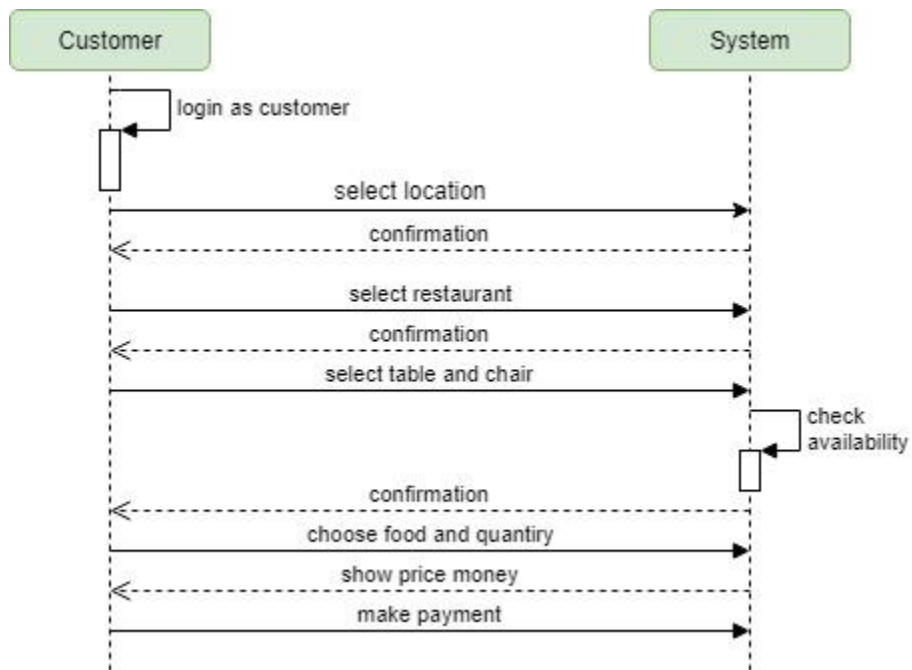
Customer

System

login as customer

select location

confirmation

select restaurant

confirmation

select table and chair

check availability

confirmation

choose food and quantiry

show price money

make payment